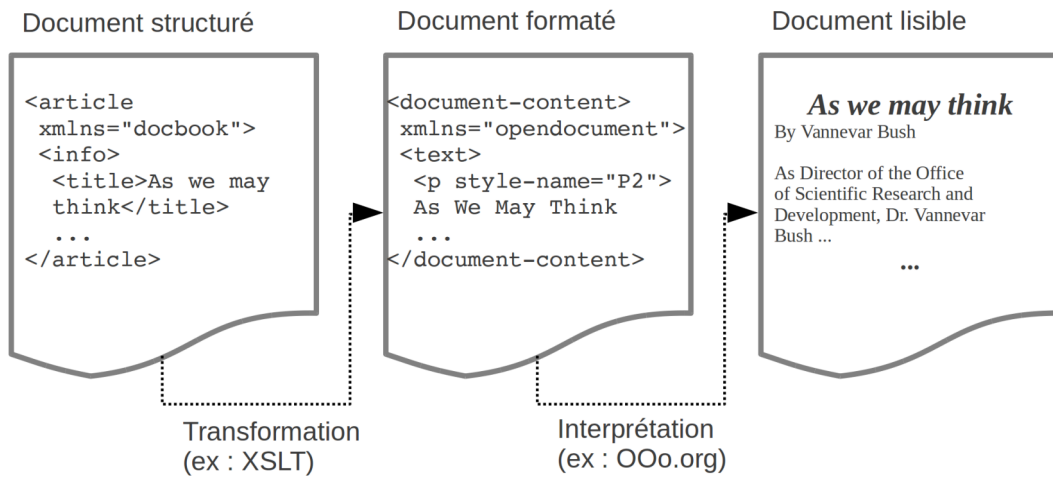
Document structuré

<article
 xmlns="docbook">
 <info>
  <title>As we may
  think</title>
  ...
</article>

Document formaté

<document-content>
 xmlns="opendocument">
 <text>
  <p style-name="P2">
  As We May Think
  ...
</document-content>

Document lisible

As we may think
By Vannevar Bush

As Director of the Office of Scientific Research and Development, Dr. Vannevar Bush ...

...

Transformation
(ex : XSLT)

Interprétation
(ex : OOo.org)